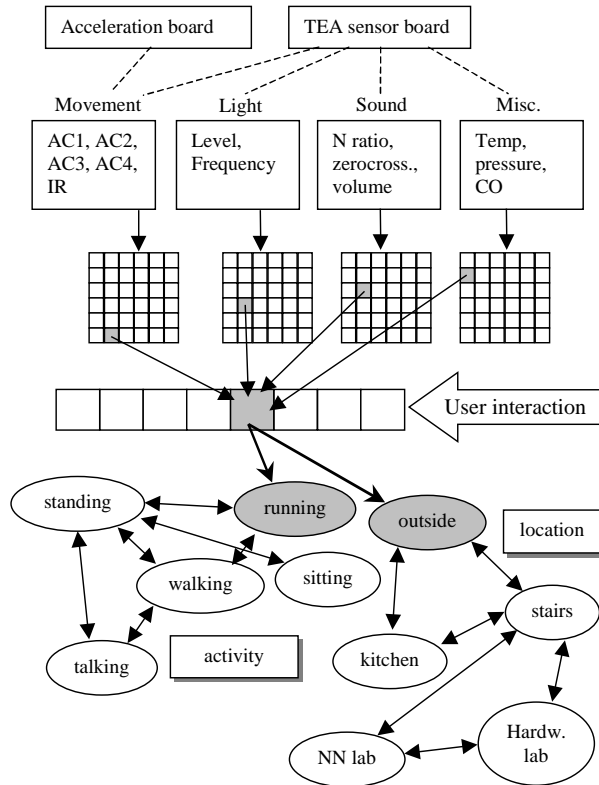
Acceleration board

TEA sensor board

Movement

Light

Sound

Misc.

AC1, AC2, AC3, AC4, IR

Level, Frequency

N ratio, zerocross., volume

Temp, pressure, CO

User interaction

standing

running

outside

location

walking

sitting

stairs

talking

activity

kitchen

NN lab

Hardw. lab